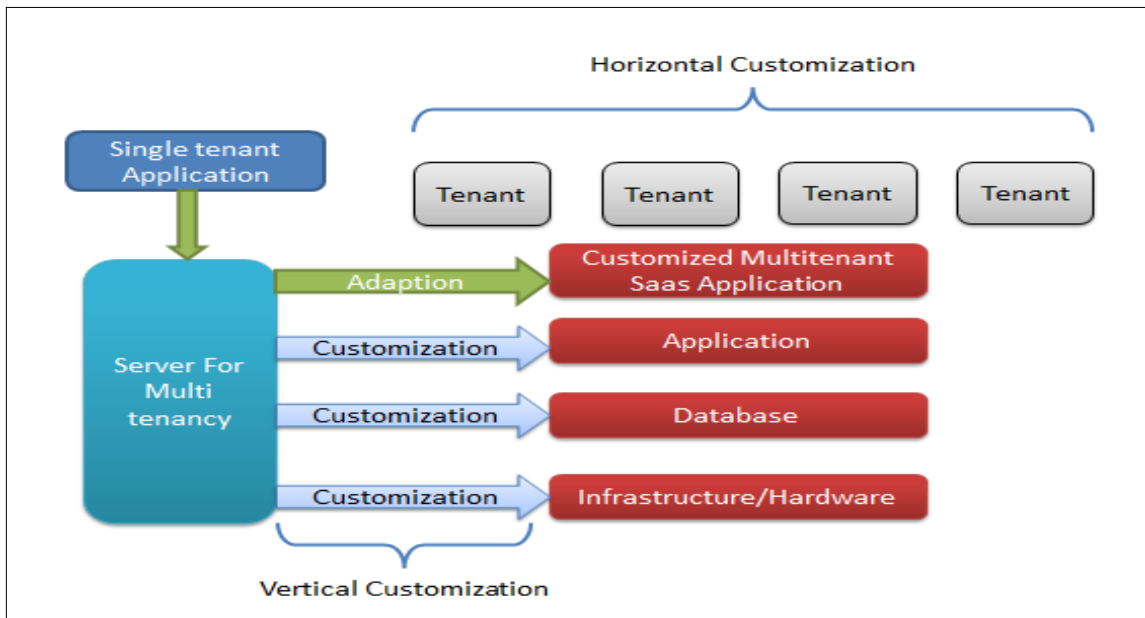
Horizontal Customization

Single tenant Application

Tenant

Tenant

Tenant

Tenant

Server For Multi tenancy

Adaption

Customized Multitenant Saas Application

Customization

Application

Customization

Database

Customization

Infrastructure/Hardware

Vertical Customization